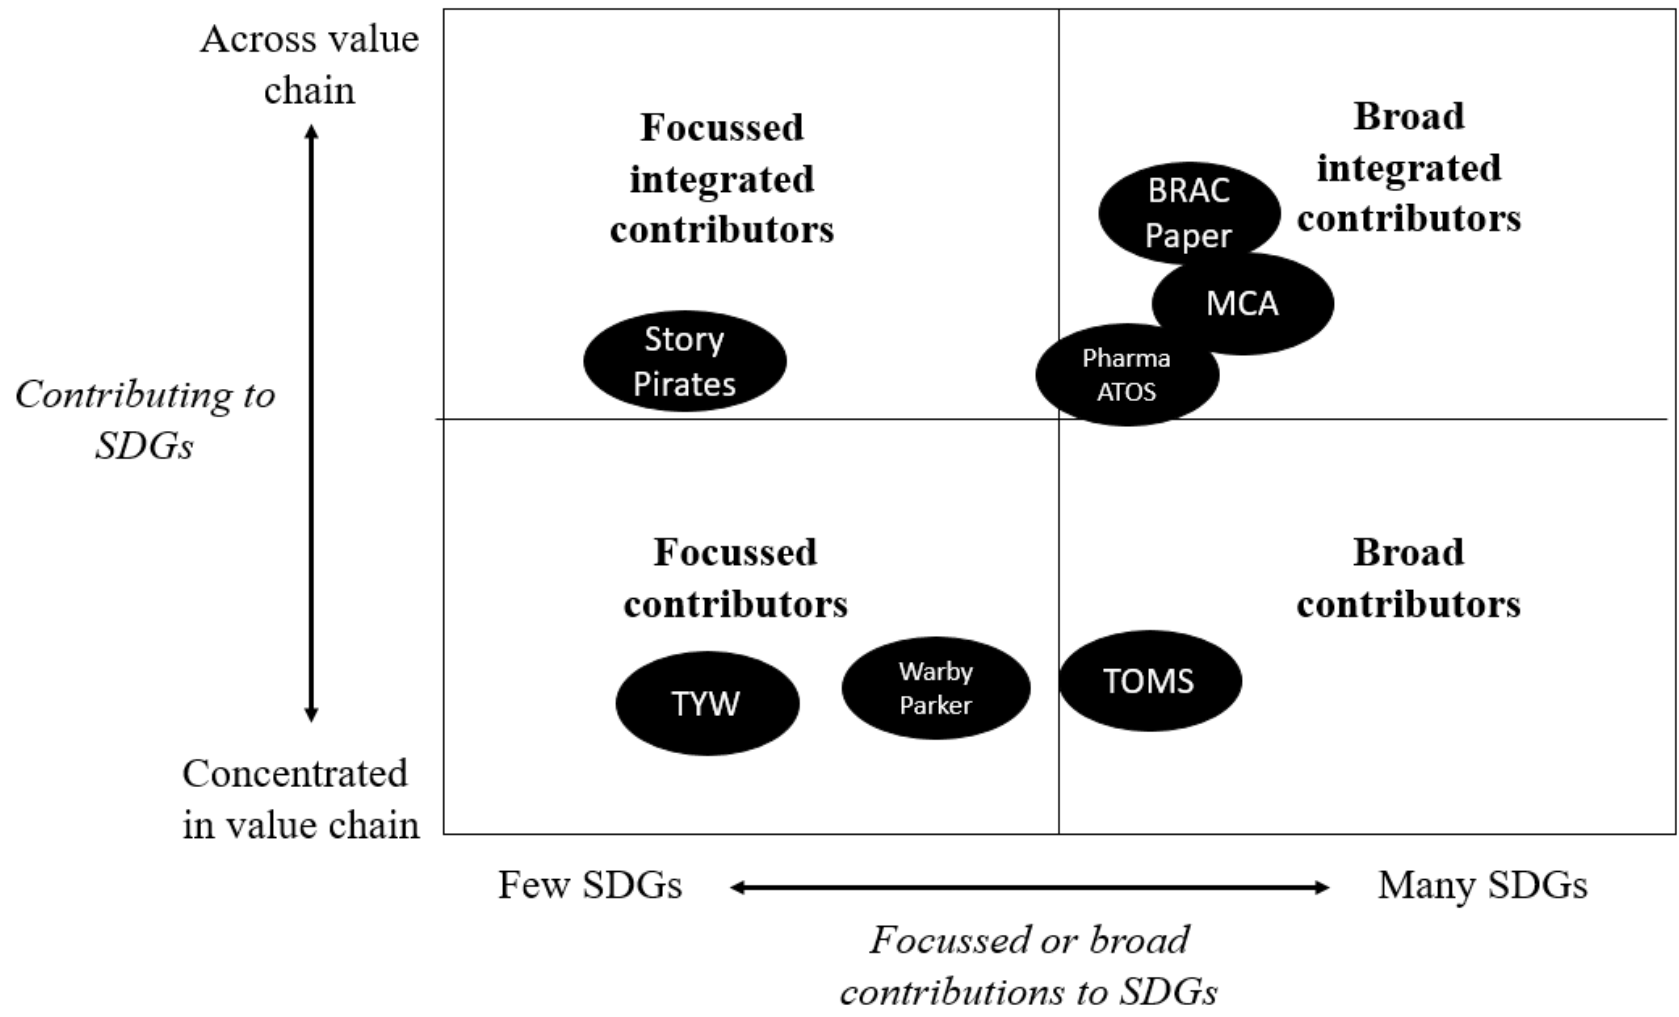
Across value chain

Contributing to SDGs

Concentrated in value chain

Focussed integrated contributors

Story Pirates

Broad integrated contributors

BRAC Paper

MCA

Pharma ATOS

Focussed contributors

TYW

Warby Parker

Broad contributors

TOMS

Few SDGs

Many SDGs

Focussed or broad contributions to SDGs